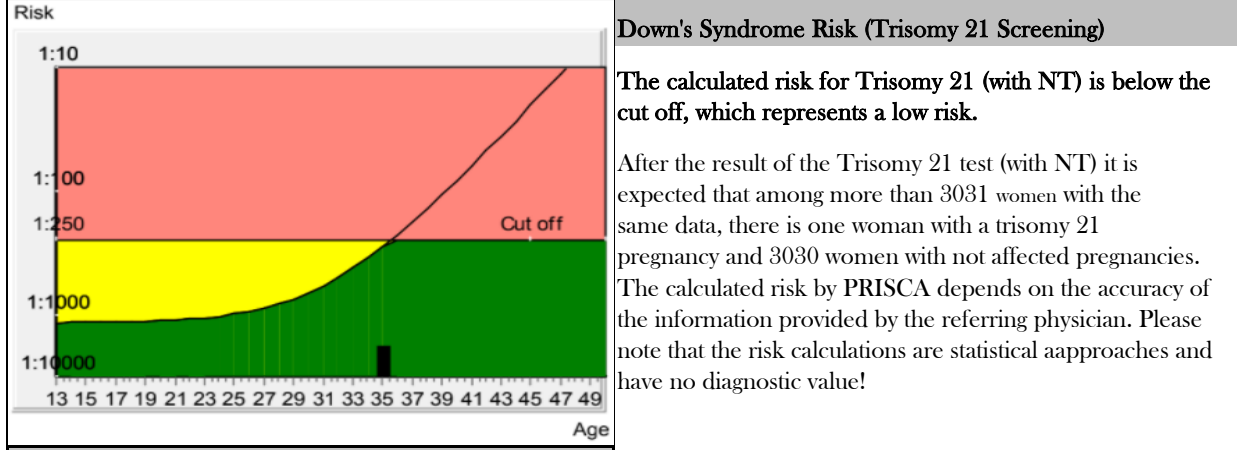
Risk

1:10

1:100

1:250

Cut off

1:1000

1:10000

13 15 17 19 21 23 25 27 29 31 33 35 37 39 41 43 45 47 49

Age

Down's Syndrome Risk (Trisomy 21 Screening)

The calculated risk for Trisomy 21 (with NT) is below the cut off, which represents a low risk.

After the result of the Trisomy 21 test (with NT) it is expected that among more than 3031 women with the same data, there is one woman with a trisomy 21 pregnancy and 3030 women with not affected pregnancies. The calculated risk by PRISCA depends on the accuracy of the information provided by the referring physician. Please note that the risk calculations are statistical aapproaches and have no diagnostic value!